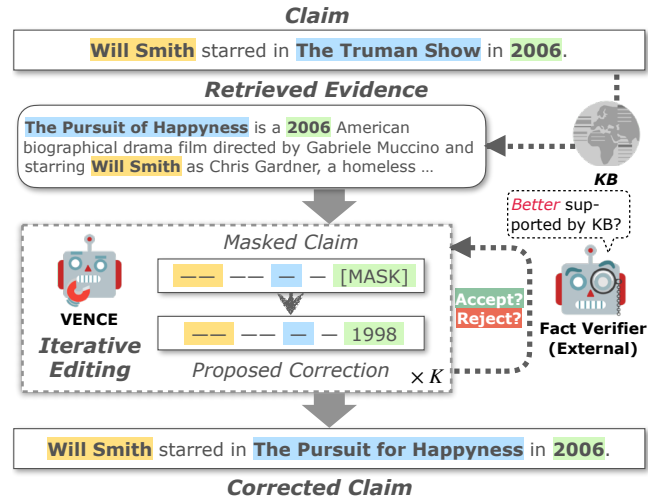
Claim

Will Smith starred in The Truman Show in 2006.

Retrieved Evidence

The Pursuit of Happyness is a 2006 American biographical drama film directed by Gabriele Muccino and starring Will Smith as Chris Gardner, a homeless …

KB

Better supported by KB?

Masked Claim

VENCE

Iterative Editing

—— —— — — [MASK]

—— —— — — 1998

Proposed Correction

$\times K$

Accept?
Reject?

Fact Verifier (External)

Will Smith starred in The Pursuit for Happyness in 2006.

Corrected Claim